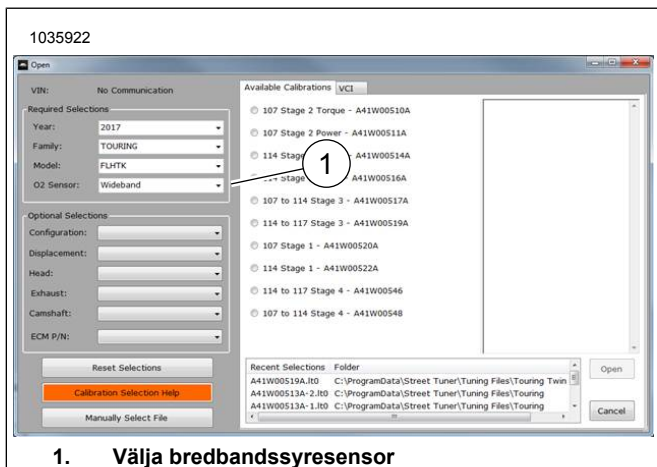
1035922

Open

VIN: No Communication

Required Selections

Year: 2017

Family: TOURING

Model: FLHTK

O2 Sensor: Wideband

Optional Selections

Configuration:

Displacement:

Head:

Exhaust:

Camshaft:

ECM P/N:

Reset Selections

Calibration Selection Help

Manually Select File

Available Calibrations VCI

107 Stage 2 Torque - A41W00510A

107 Stage 2 Power - A41W00511A

114 Stage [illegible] - A41W00514A

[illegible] Stage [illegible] - A41W00516A

107 to 114 Stage 3 - A41W00517A

114 to 117 Stage 3 - A41W00519A

107 Stage 1 - A41W00520A

114 Stage 1 - A41W00522A

114 to 117 Stage 4 - A41W00546

107 to 114 Stage 4 - A41W00548

1

| Recent Selections | Folder |
|---|---|
| A41W00519A.lt0 | C:\ProgramData\Street Tuner\Tuning Files\Touring Twin |
| A41W00513A-2.lt0 | C:\ProgramData\Street Tuner\Tuning Files\Touring |
| A41W00513A-1.lt0 | C:\ProgramData\Street Tuner\Tuning Files\Touring |

Open

Cancel

1. Välja bredbandssyresensor